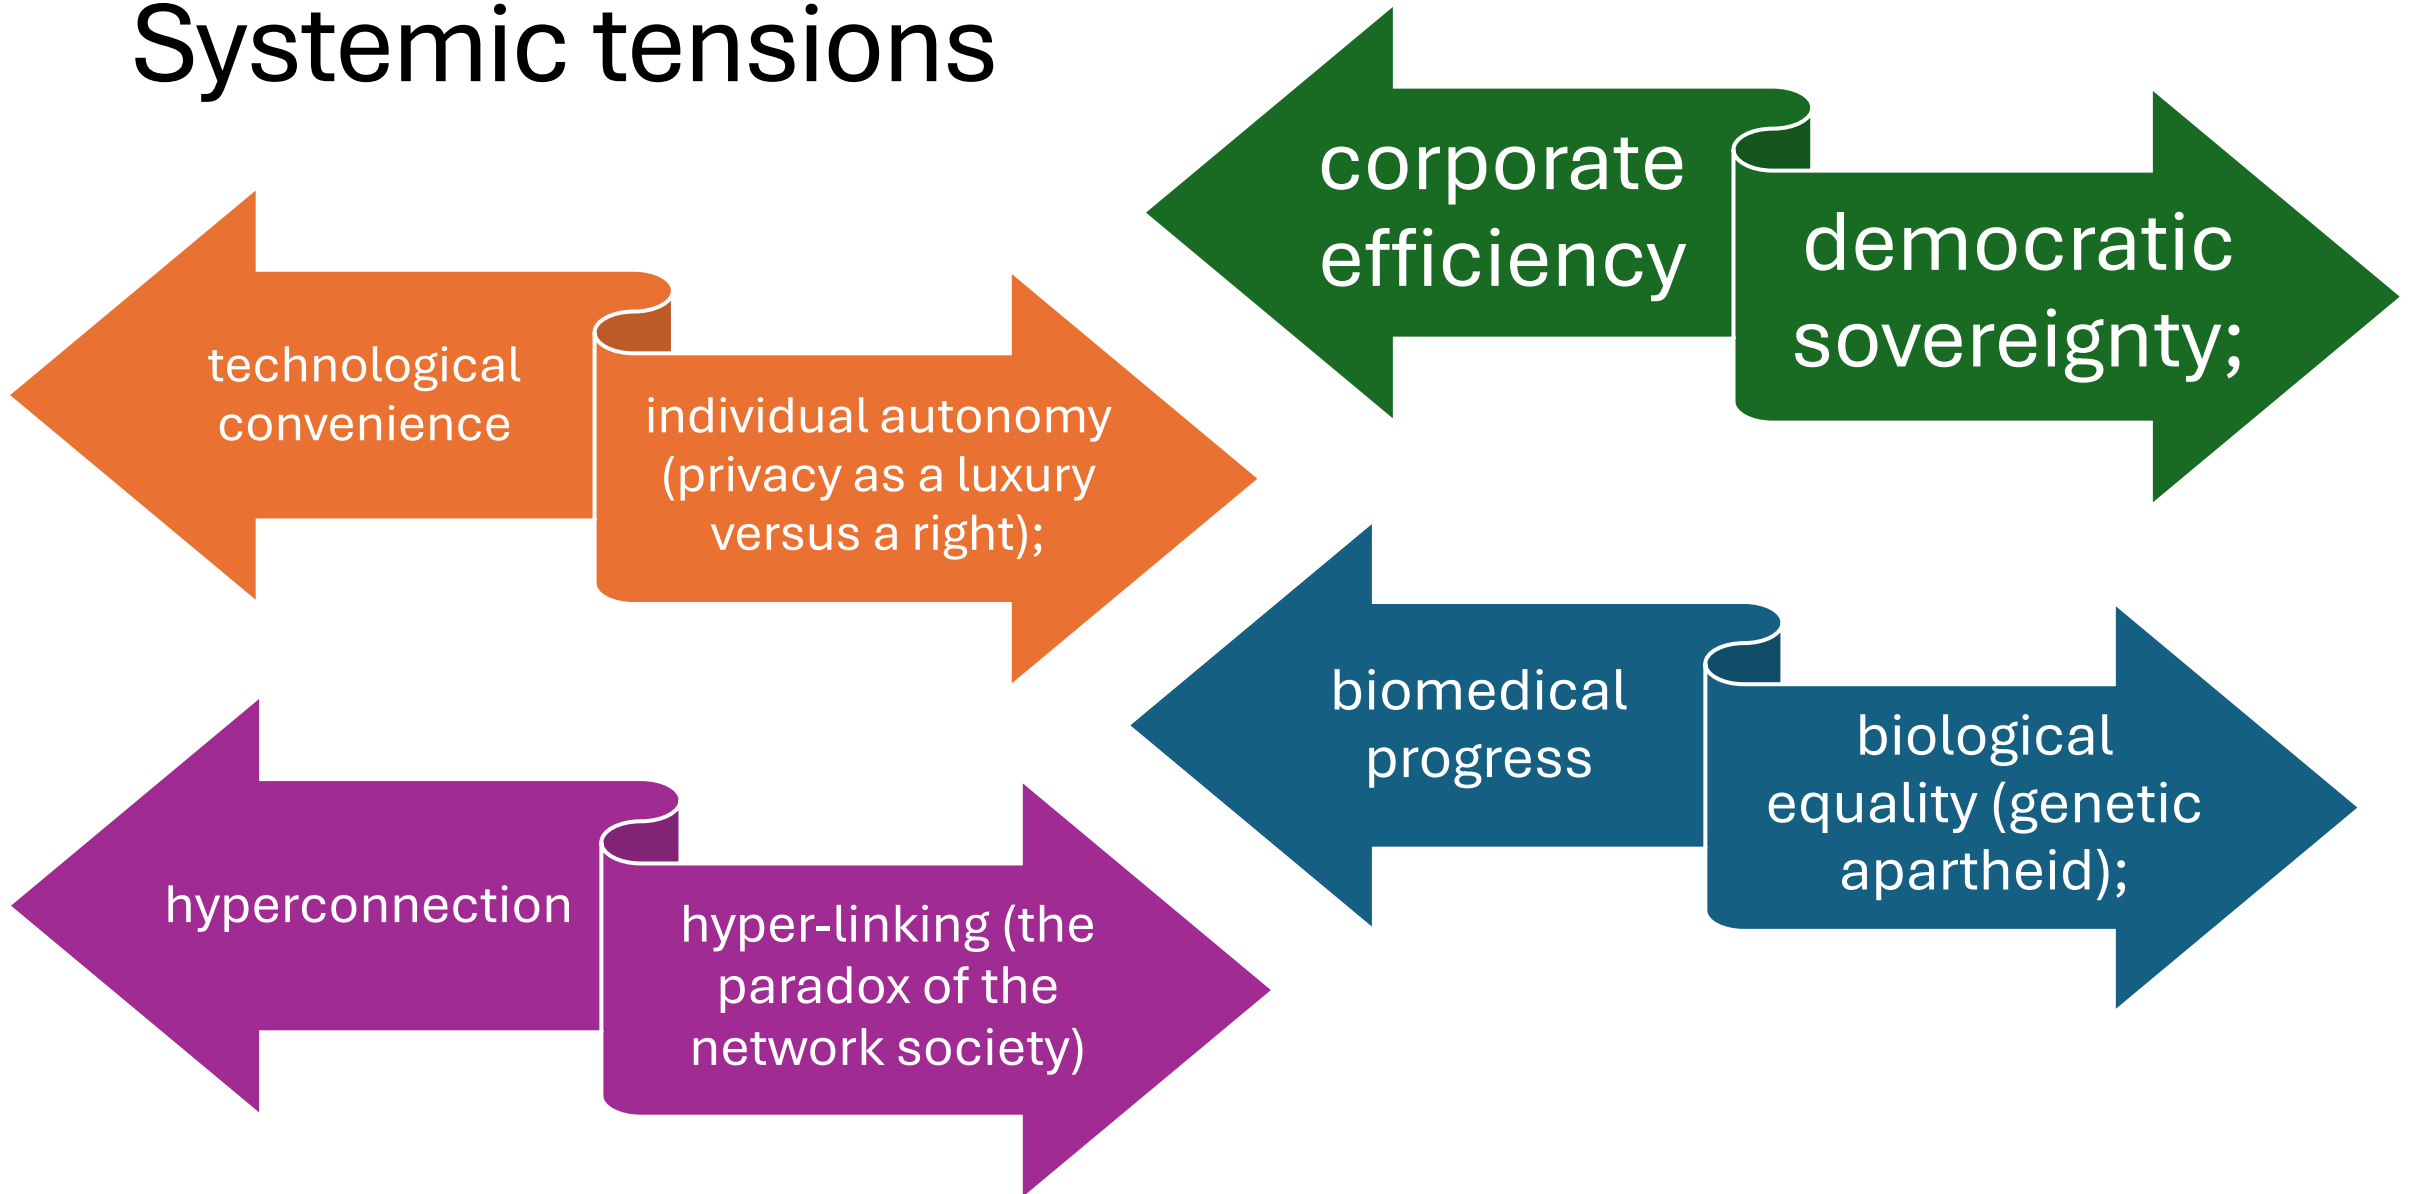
Systemic tensions

technological convenience

individual autonomy (privacy as a luxury versus a right);

corporate efficiency

democratic sovereignty;

hyperconnection

hyper-linking (the paradox of the network society)

biomedical progress

biological equality (genetic apartheid);